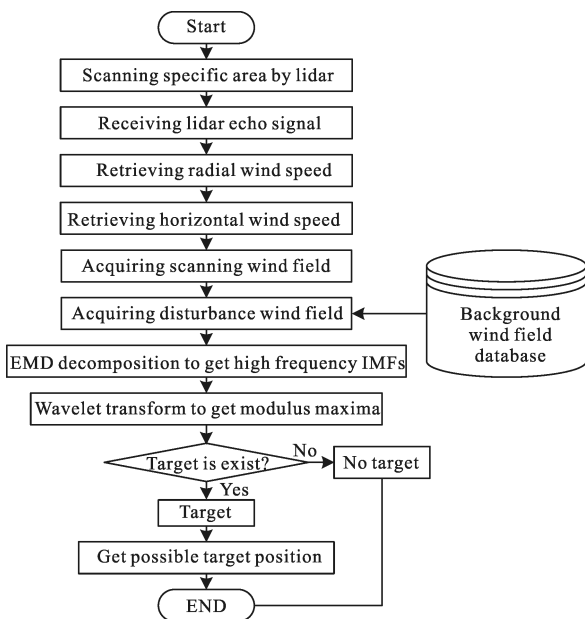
Start

Scanning specific area by lidar

Receiving lidar echo signal

Retrieving radial wind speed

Retrieving horizontal wind speed

Acquiring scanning wind field

Acquiring disturbance wind field

Background wind field database

EMD decomposition to get high frequency IMFs

Wavelet transform to get modulus maxima

Target is exist?

No

No target

Yes

Target

Get possible target position

END